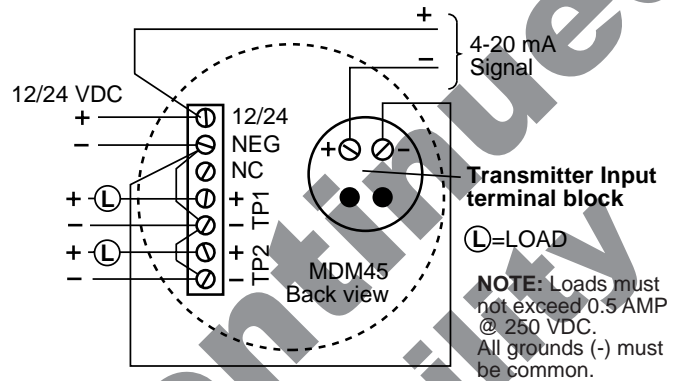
+
–
4-20 mA Signal

12/24 VDC
+
–
12/24
NEG
NC
+
TP1
–
+
TP2
–
+ L
–
+ L
–

+
–

Transmitter Input terminal block

L=LOAD

MDM45
Back view

NOTE: Loads must not exceed 0.5 AMP @ 250 VDC.
All grounds (-) must be common.